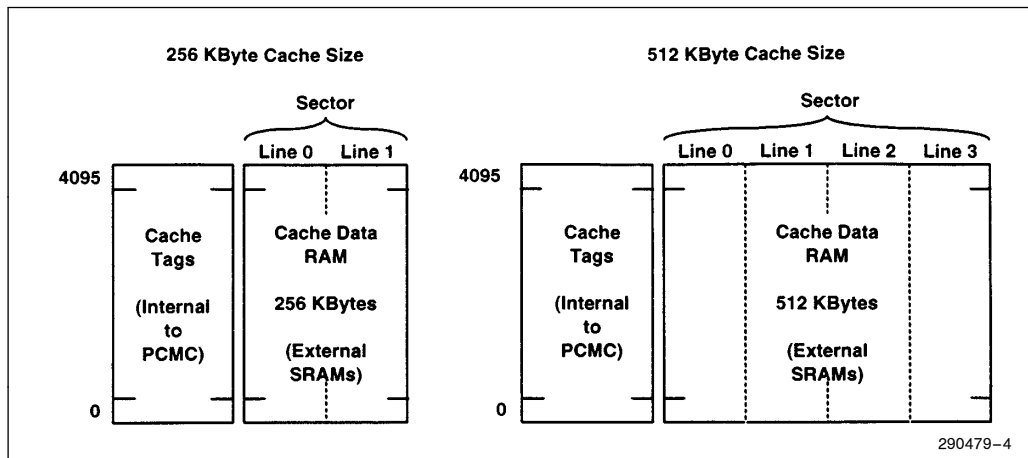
256 KByte Cache Size

Sector

Line 0 Line 1

4095

0

Cache Tags (Internal to PCMC)

Cache Data RAM

256 KBytes

(External SRAMs)

512 KByte Cache Size

Sector

Line 0 Line 1 Line 2 Line 3

4095

0

Cache Tags (Internal to PCMC)

Cache Data RAM

512 KBytes

(External SRAMs)

290479–4